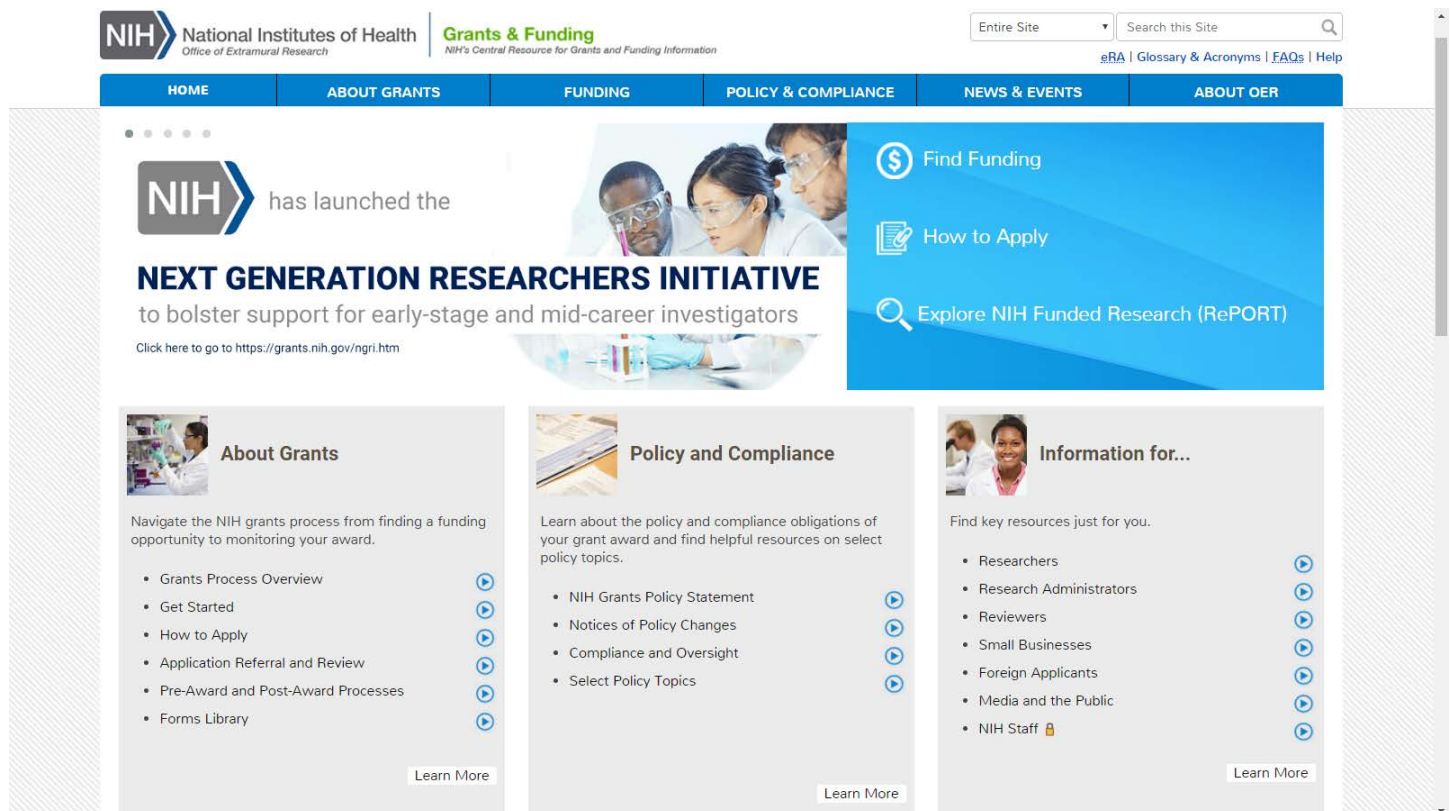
NIH National Institutes of Health
Office of Extramural Research

Grants & Funding
NIH's Central Resource for Grants and Funding Information

Entire Site
Search this Site

eRA | Glossary & Acronyms | FAQs | Help

HOME | ABOUT GRANTS | FUNDING | POLICY & COMPLIANCE | NEWS & EVENTS | ABOUT OER

NIH has launched the

NEXT GENERATION RESEARCHERS INITIATIVE
to bolster support for early-stage and mid-career investigators

Click here to go to https://grants.nih.gov/ngri.htm

Find Funding

How to Apply

Explore NIH Funded Research (RePORT)

About Grants

Navigate the NIH grants process from finding a funding opportunity to monitoring your award.

• Grants Process Overview
• Get Started
• How to Apply
• Application Referral and Review
• Pre-Award and Post-Award Processes
• Forms Library

Learn More

Policy and Compliance

Learn about the policy and compliance obligations of your grant award and find helpful resources on select policy topics.

• NIH Grants Policy Statement
• Notices of Policy Changes
• Compliance and Oversight
• Select Policy Topics

Learn More

Information for...

Find key resources just for you.

• Researchers
• Research Administrators
• Reviewers
• Small Businesses
• Foreign Applicants
• Media and the Public
• NIH Staff

Learn More